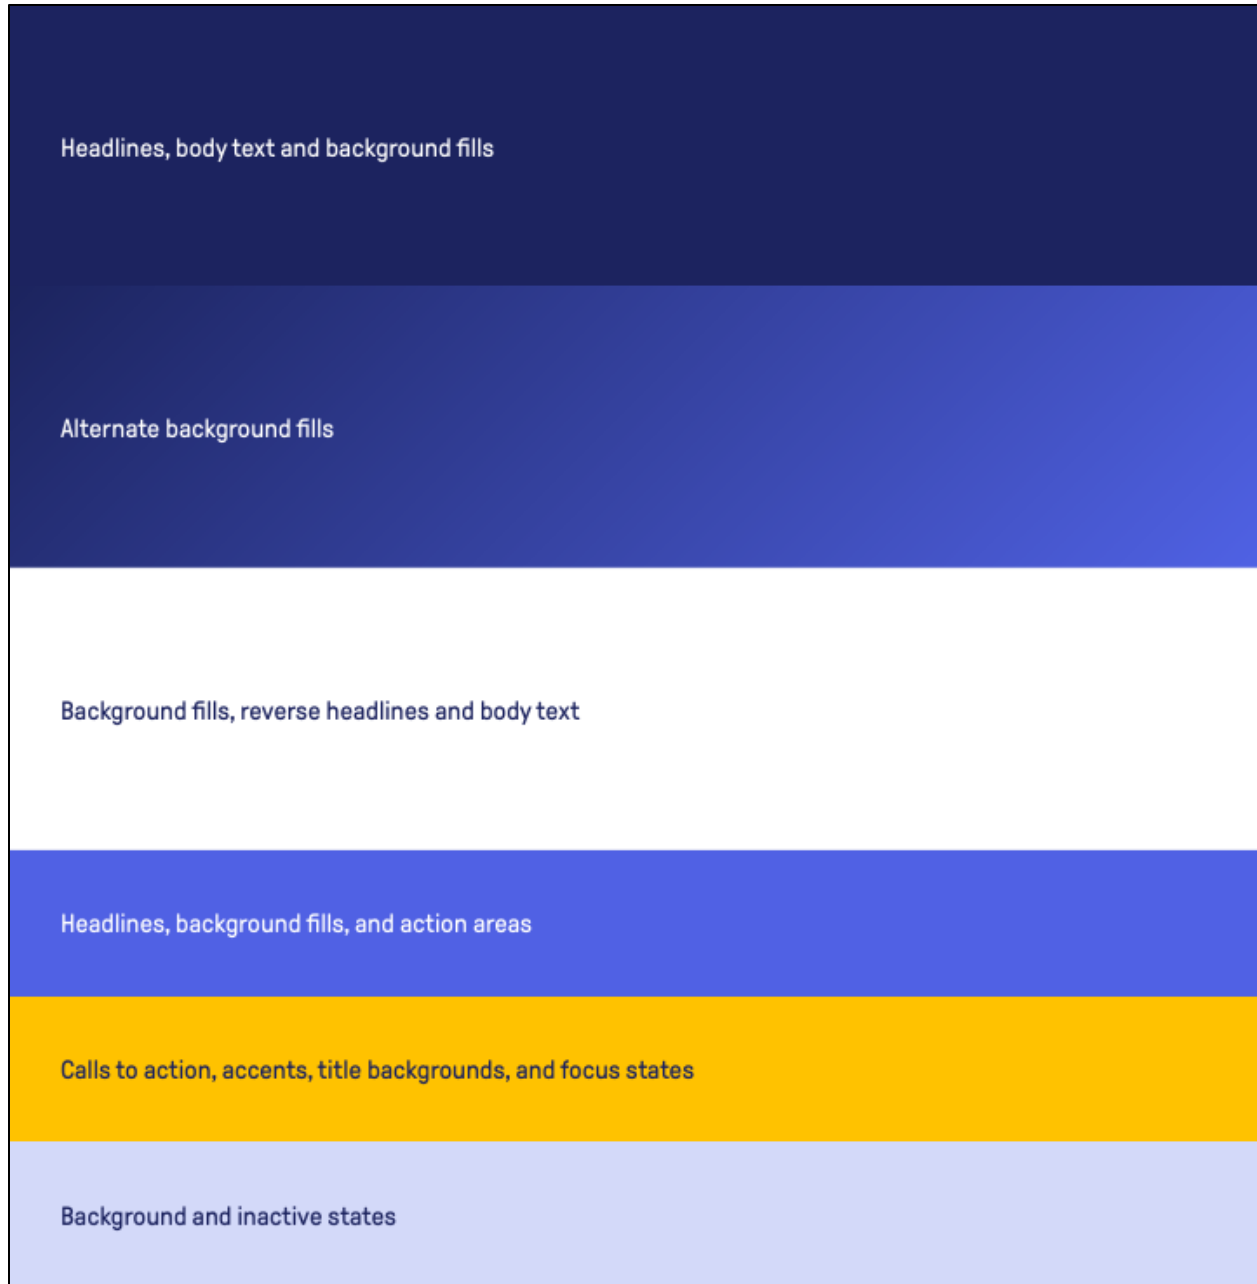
Headlines, body text and background fills

Alternate background fills

Background fills, reverse headlines and body text

Headlines, background fills, and action areas

Calls to action, accents, title backgrounds, and focus states

Background and inactive states